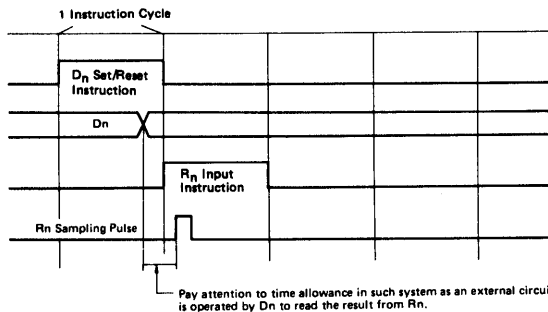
1 Instruction Cycle

$D_n$ Set/Reset Instruction

Dn

$R_n$ Input Instruction

Rn Sampling Pulse

Pay attention to time allowance in such system as an external circui is operated by Dn to read the result from Rn.